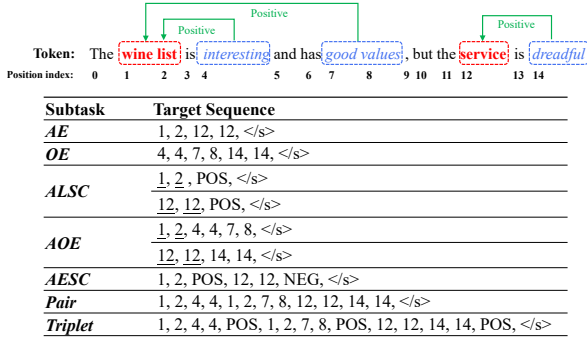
Positive

Positive

Positive

Token: The wine list is interesting and has good values, but the service is dreadful

Position index: 0 1 2 3 4 5 6 7 8 9 10 11 12 13 14

| Subtask | Target Sequence |
|---|---|
| ***AE*** | 1, 2, 12, 12, </s> |
| ***OE*** | 4, 4, 7, 8, 14, 14, </s> |
| ***ALSC*** | 1, 2 , POS, </s> |
| | 12, 12, POS, </s> |
| ***AOE*** | 1, 2, 4, 4, 7, 8, </s> |
| | 12, 12, 14, 14, </s> |
| ***AESC*** | 1, 2, POS, 12, 12, NEG, </s> |
| ***Pair*** | 1, 2, 4, 4, 1, 2, 7, 8, 12, 12, 14, 14, </s> |
| ***Triplet*** | 1, 2, 4, 4, POS, 1, 2, 7, 8, POS, 12, 12, 14, 14, POS, </s> |